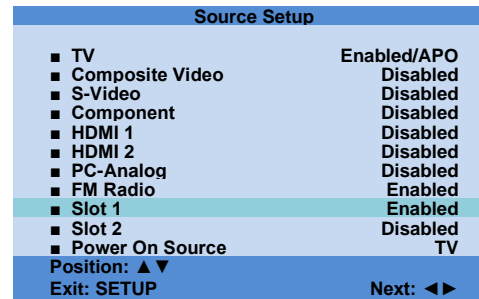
Source Setup

■ TV Enabled/APO
■ Composite Video Disabled
■ S-Video Disabled
■ Component Disabled
■ HDMI 1 Disabled
■ HDMI 2 Disabled
■ PC-Analog Disabled
■ FM Radio Enabled
■ Slot 1 Enabled
■ Slot 2 Disabled
■ Power On Source TV

Position: ▲▼
Exit: SETUP Next: ◄►